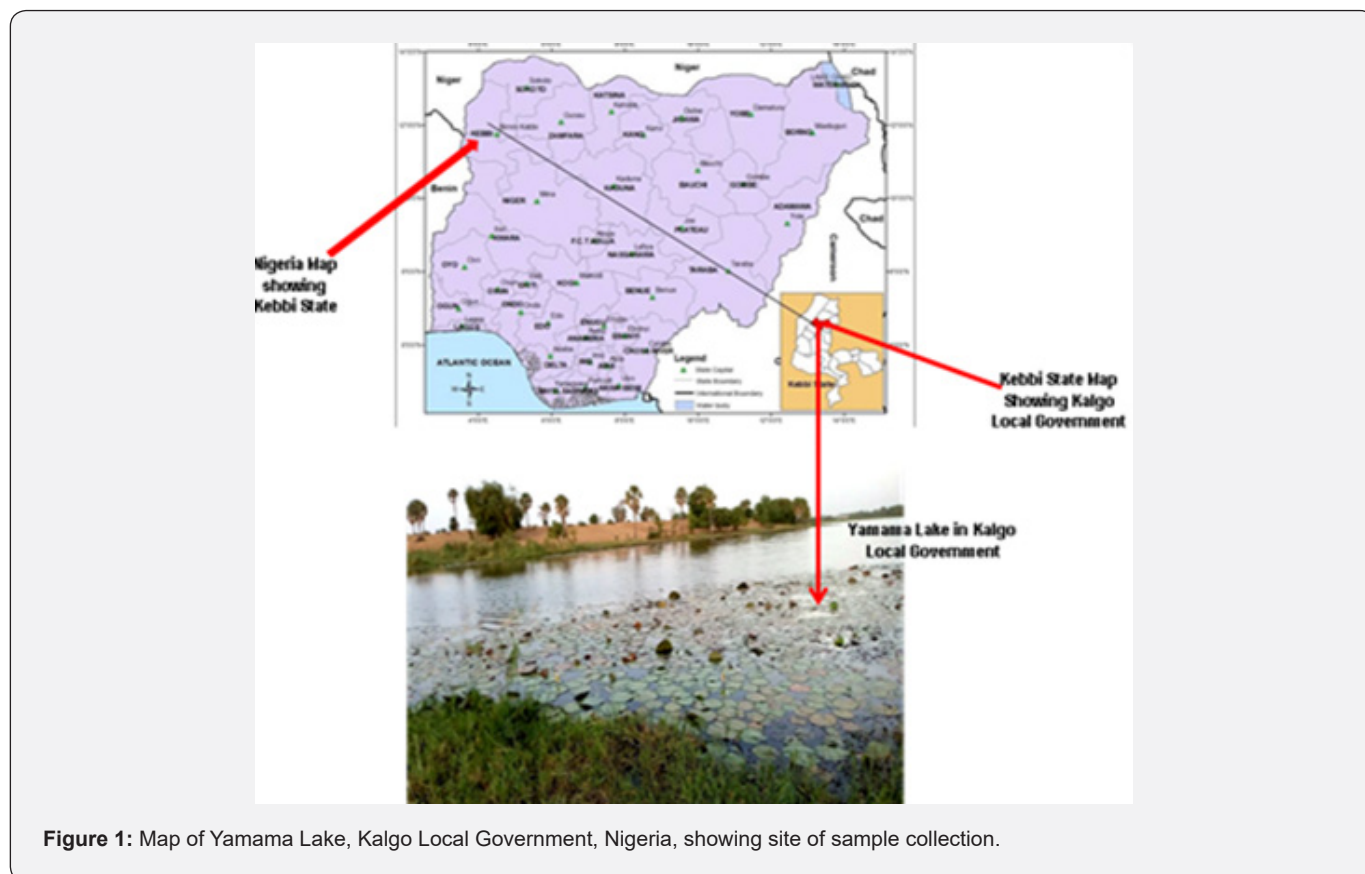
Niger

Niger

Chad

SOKOTO

KATSINA

JIGAWA

YOBE

BORNO

KEBBI

ZAMFARA

KANO

Benin

Chad

NIGER

KADUNA

BAUCHI

GOMBE

ADAMAWA

KWARA

F.C.T ABUJA

NASSARAWA

PLATEAU

OYO

TARABA

Cameroon

OSUN

EKITI

KOGI

BENUE

OGUN

ONDO

LAGOS

EDO

ENUGU

EBONYI

ANAMBRA

CROSS RIVER

DELTA

IMO

ABIA

ATLANTIC OCEAN

Legend

State Capital

State Boundary

International Boundary

Water body

Kebbi State

Nigeria Map showing Kebbi State

Kebbi State Map Showing Kalgo Local Government

Yamama Lake in Kalgo Local Government

**Figure 1:** Map of Yamama Lake, Kalgo Local Government, Nigeria, showing site of sample collection.